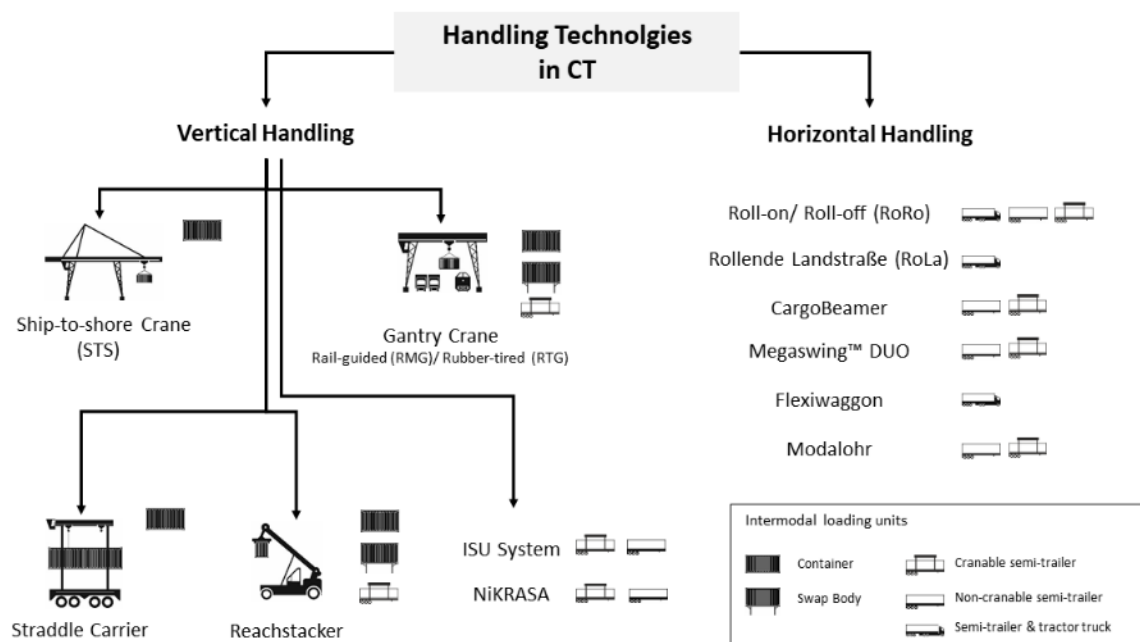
Handling Technolgies in CT

Vertical Handling

Horizontal Handling

Ship-to-shore Crane (STS)

Gantry Crane
Rail-guided (RMG)/ Rubber-tired (RTG)

Straddle Carrier

Reachstacker

ISU System

NiKRASA

Roll-on/ Roll-off (RoRo)

Rollende Landstraße (RoLa)

CargoBeamer

Megaswing™ DUO

Flexiwaggon

Modalohr

Intermodal loading units

Container

Swap Body

Cranable semi-trailer

Non-cranable semi-trailer

Semi-trailer & tractor truck